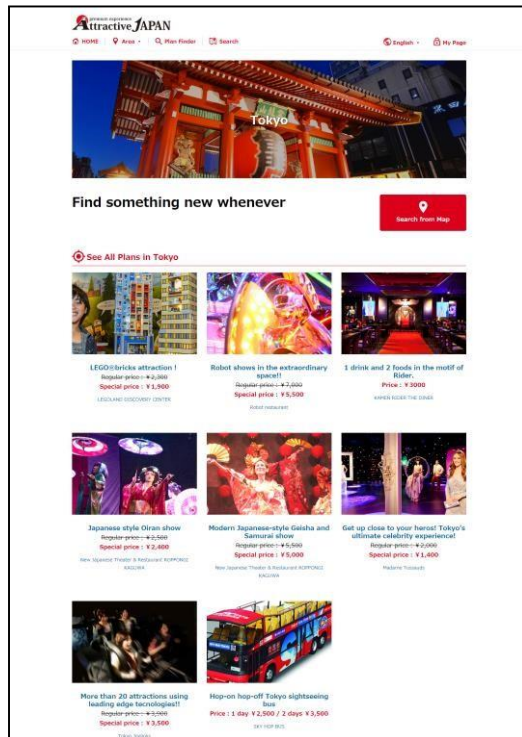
premium experience
Attractive JAPAN

HOME Area Plan Finder Search English My Page

Tokyo

Find something new whenever

Search from Map

See All Plans in Tokyo

LEGO®bricks attraction !
Regular price : ¥2,800
Special price : ¥1,900
LEGOLAND DISCOVERY CENTER

Robot shows in the extraordinary space!!
Regular price : ¥7,000
Special price : ¥5,500
Robot restaurant

1 drink and 2 foods in the motif of Rider.
Price : ¥3000
KAMEN RIDER THE DINER

Japanese style Oiran show
Regular price : ¥2,500
Special price : ¥2,400
New Japanese Theater & Restaurant ROPPONGI KAGUWA

Modern Japanese-style Geisha and Samurai show
Regular price : ¥5,500
Special price : ¥5,000
New Japanese Theater & Restaurant ROPPONGI KAGUWA

Get up close to your heros! Tokyo's ultimate celebrity experience!
Regular price : ¥2,000
Special price : ¥1,400
Madame Tussauds

More than 20 attractions using leading edge tecnologies!!
Regular price : ¥3,900
Special price : ¥3,500
Tokyo Joypolis

Hop-on hop-off Tokyo sightseeing bus
Price : 1 day ¥2,500 / 2 days ¥3,500
SKY HOP BUS